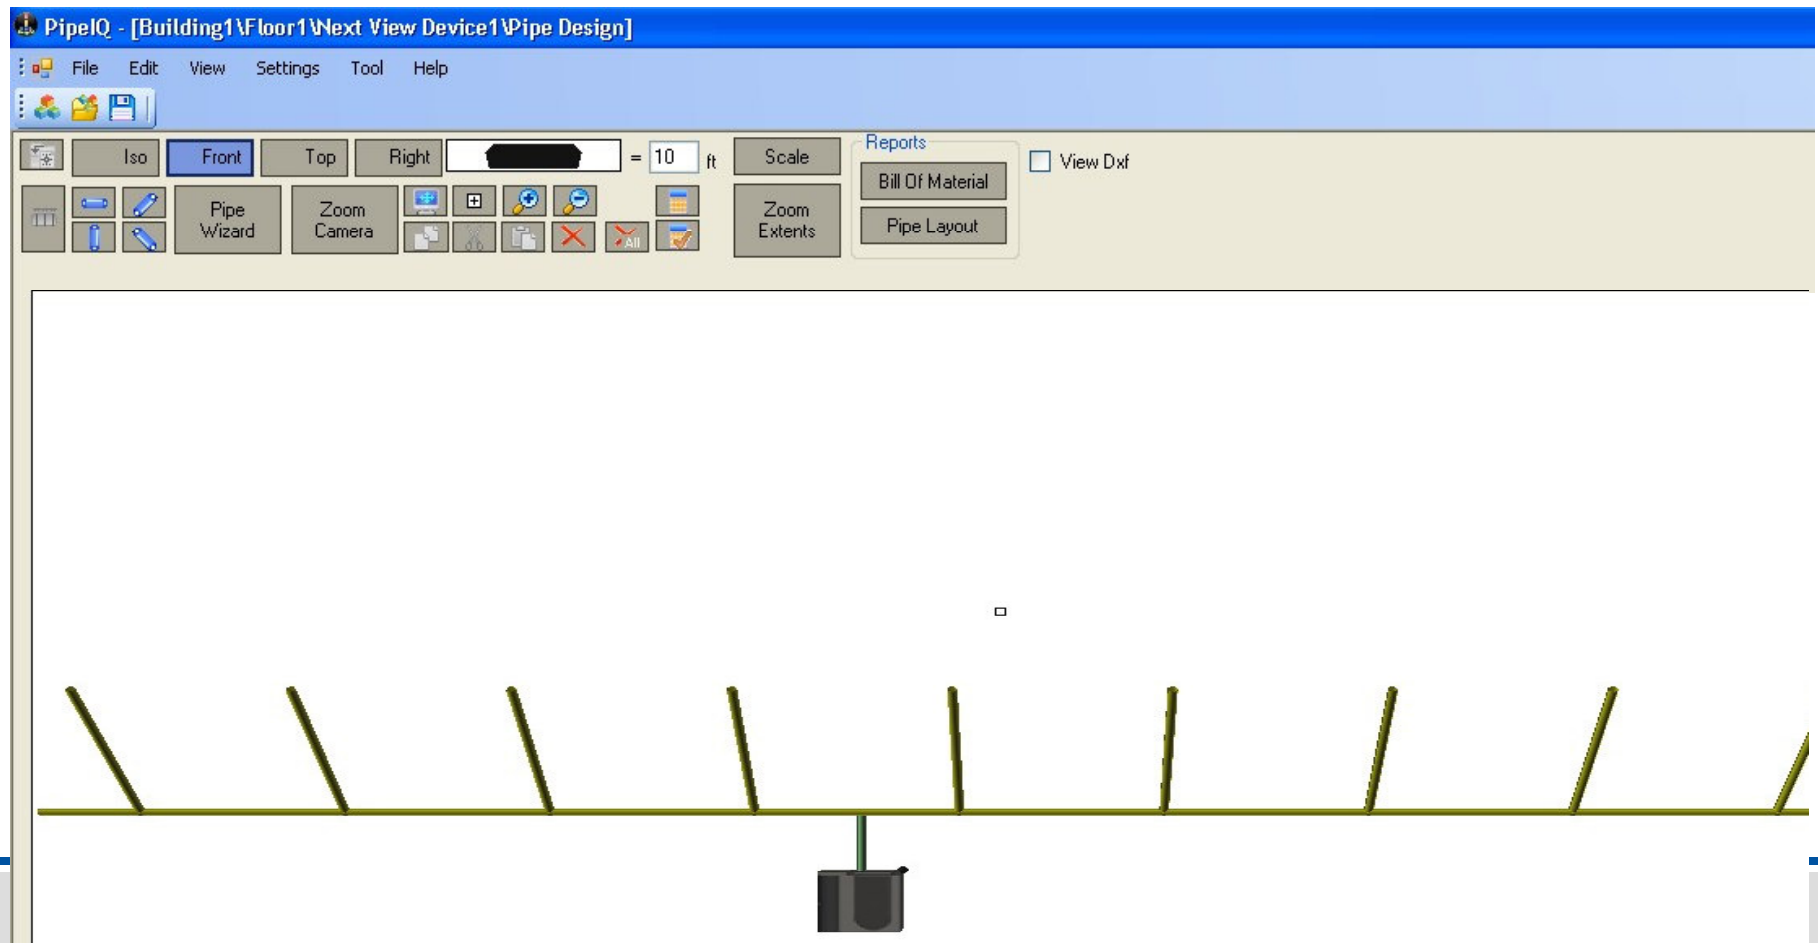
PipeIQ - [Building1\Floor1\Next View Device1\Pipe Design]

File Edit View Settings Tool Help

Iso Front Top Right = 10 ft Scale

Reports

Bill Of Material

Pipe Layout

View Dxf

Pipe Wizard

Zoom Camera

All

Zoom Extents